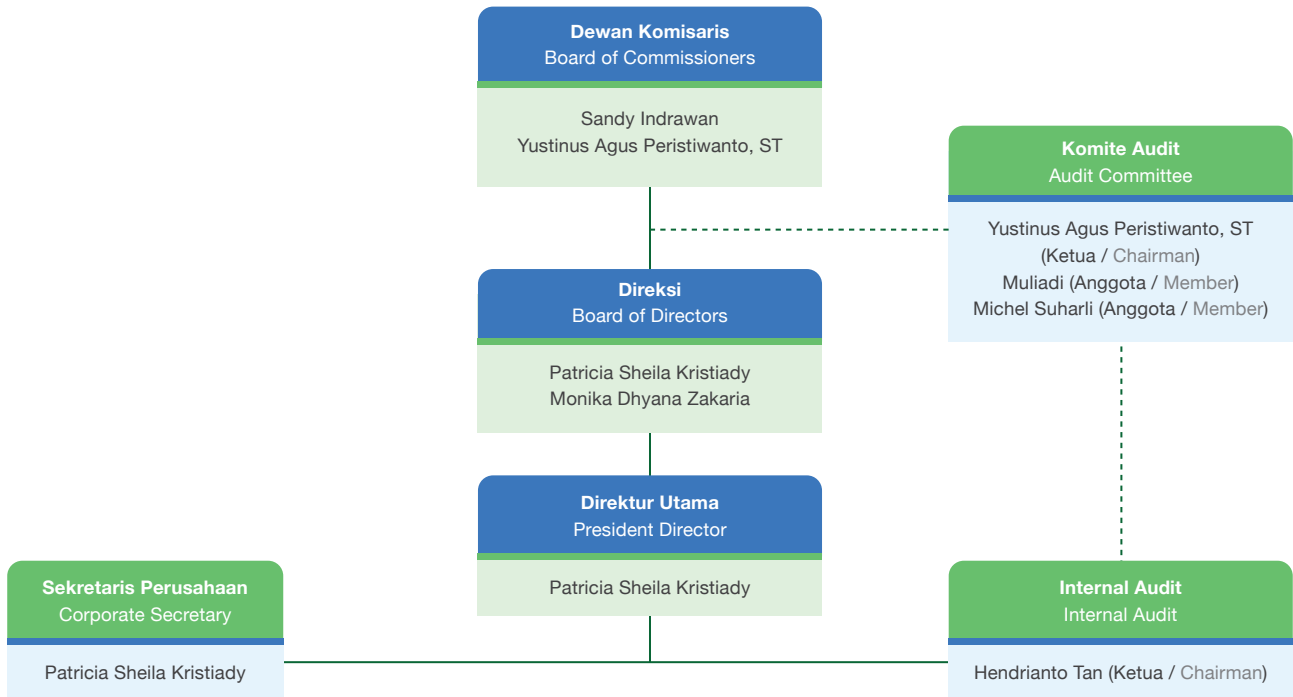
Dewan Komisaris
Board of Commissioners

Sandy Indrawan
Yustinus Agus Peristiwanto, ST

Komite Audit
Audit Committee

Yustinus Agus Peristiwanto, ST
(Ketua / Chairman)
Muliadi (Anggota / Member)
Michel Suharli (Anggota / Member)

Direksi
Board of Directors

Patricia Sheila Kristiady
Monika Dhyana Zakaria

Direktur Utama
President Director

Patricia Sheila Kristiady

Sekretaris Perusahaan
Corporate Secretary

Patricia Sheila Kristiady

Internal Audit
Internal Audit

Hendrianto Tan (Ketua / Chairman)